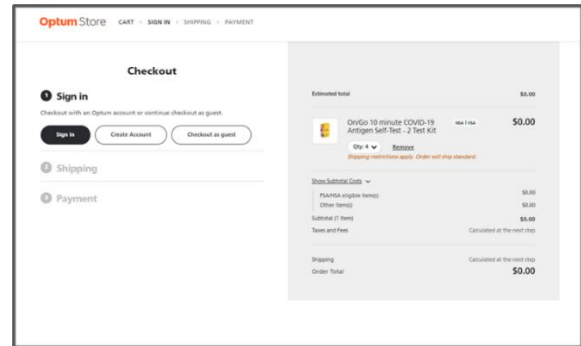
Optum Store CART › SIGN IN › SHIPPING › PAYMENT

Checkout

1 Sign in

Checkout with an Optum account or continue checkout as guest.

Sign In | Create Account | Checkout as guest

2 Shipping

3 Payment

Estimated total $0.00

On/Go 10 minute COVID-19 Antigen Self-Test - 2 Test Kit HSA | FSA $0.00

Qty: 4 Remove

Shipping restrictions apply. Order will ship standard.

Show Subtotal Costs

FSA/HSA eligible item(s) $0.00

Other item(s) $0.00

Subtotal (1 Item) $0.00

Taxes and Fees Calculated at the next step

Shipping Calculated at the next step

Order Total $0.00